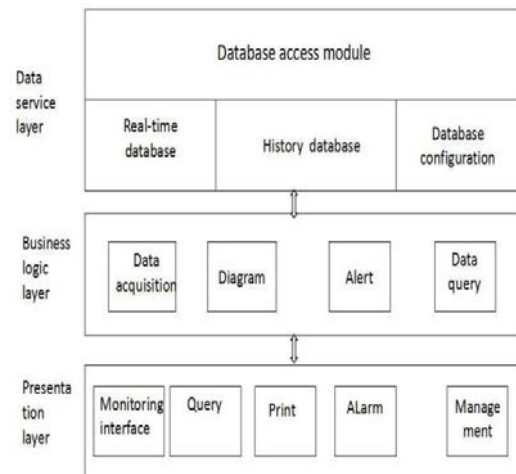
Data service layer

Database access module

Real-time database

History database

Database configuration

Business logic layer

Data acquisition

Diagram

Alert

Data query

Presentation layer

Monitoring interface

Query

Print

ALarm

Management